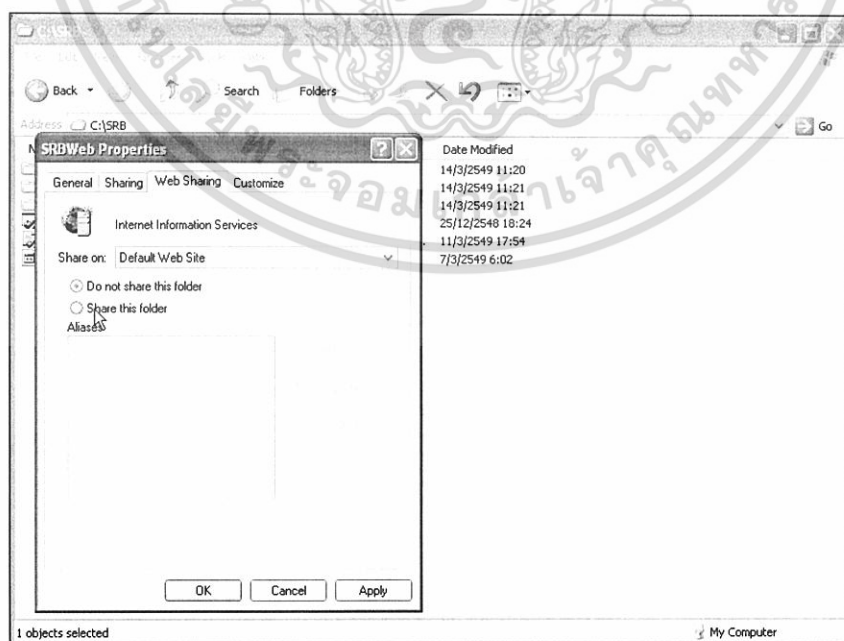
C:\SRB

Back

Search

Folders

Address C:\SRB

Go

SRBWeb Properties

General Sharing Web Sharing Customize

Internet Information Services

Share on: Default Web Site

Do not share this folder

Share this folder

Aliases

OK

Cancel

Apply

Date Modified

14/3/2549 11:20

14/3/2549 11:21

14/3/2549 11:21

25/12/2548 18:24

11/3/2549 17:54

7/3/2549 6:02

1 objects selected

My Computer